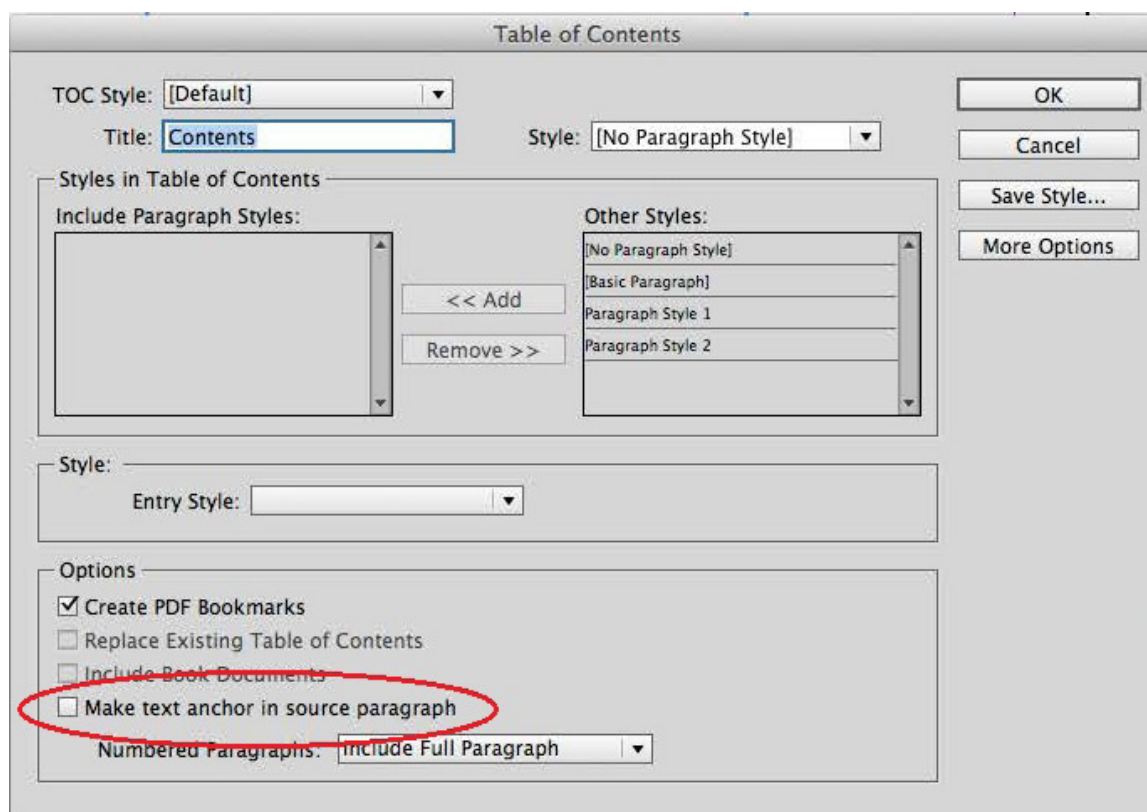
Table of Contents

TOC Style: [Default]

Title: Contents

Style: [No Paragraph Style]

OK

Cancel

Save Style...

More Options

Styles in Table of Contents

Include Paragraph Styles:

<< Add

Remove >>

Other Styles:

[No Paragraph Style]

[Basic Paragraph]

Paragraph Style 1

Paragraph Style 2

Style:

Entry Style:

Options

☑ Create PDF Bookmarks

☐ Replace Existing Table of Contents

☐ Include Book Documents

☐ Make text anchor in source paragraph

Numbered Paragraphs: Include Full Paragraph